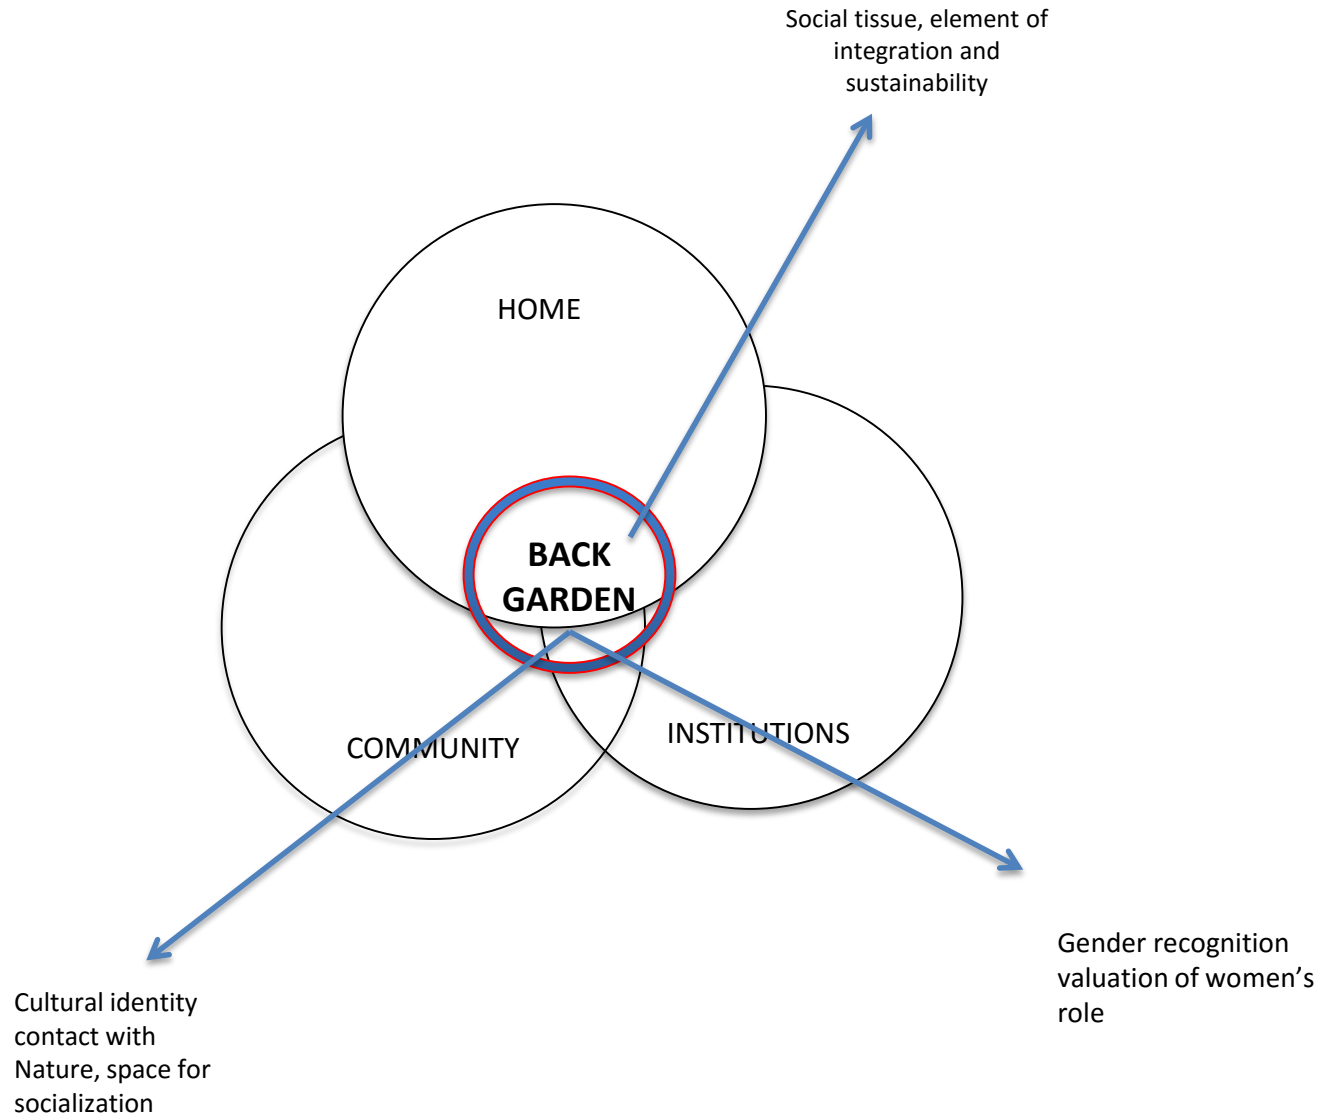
Social tissue, element of integration and sustainability

HOME

BACK GARDEN

COMMUNITY

INSTITUTIONS

Gender recognition valuation of women's role

Cultural identity contact with Nature, space for socialization